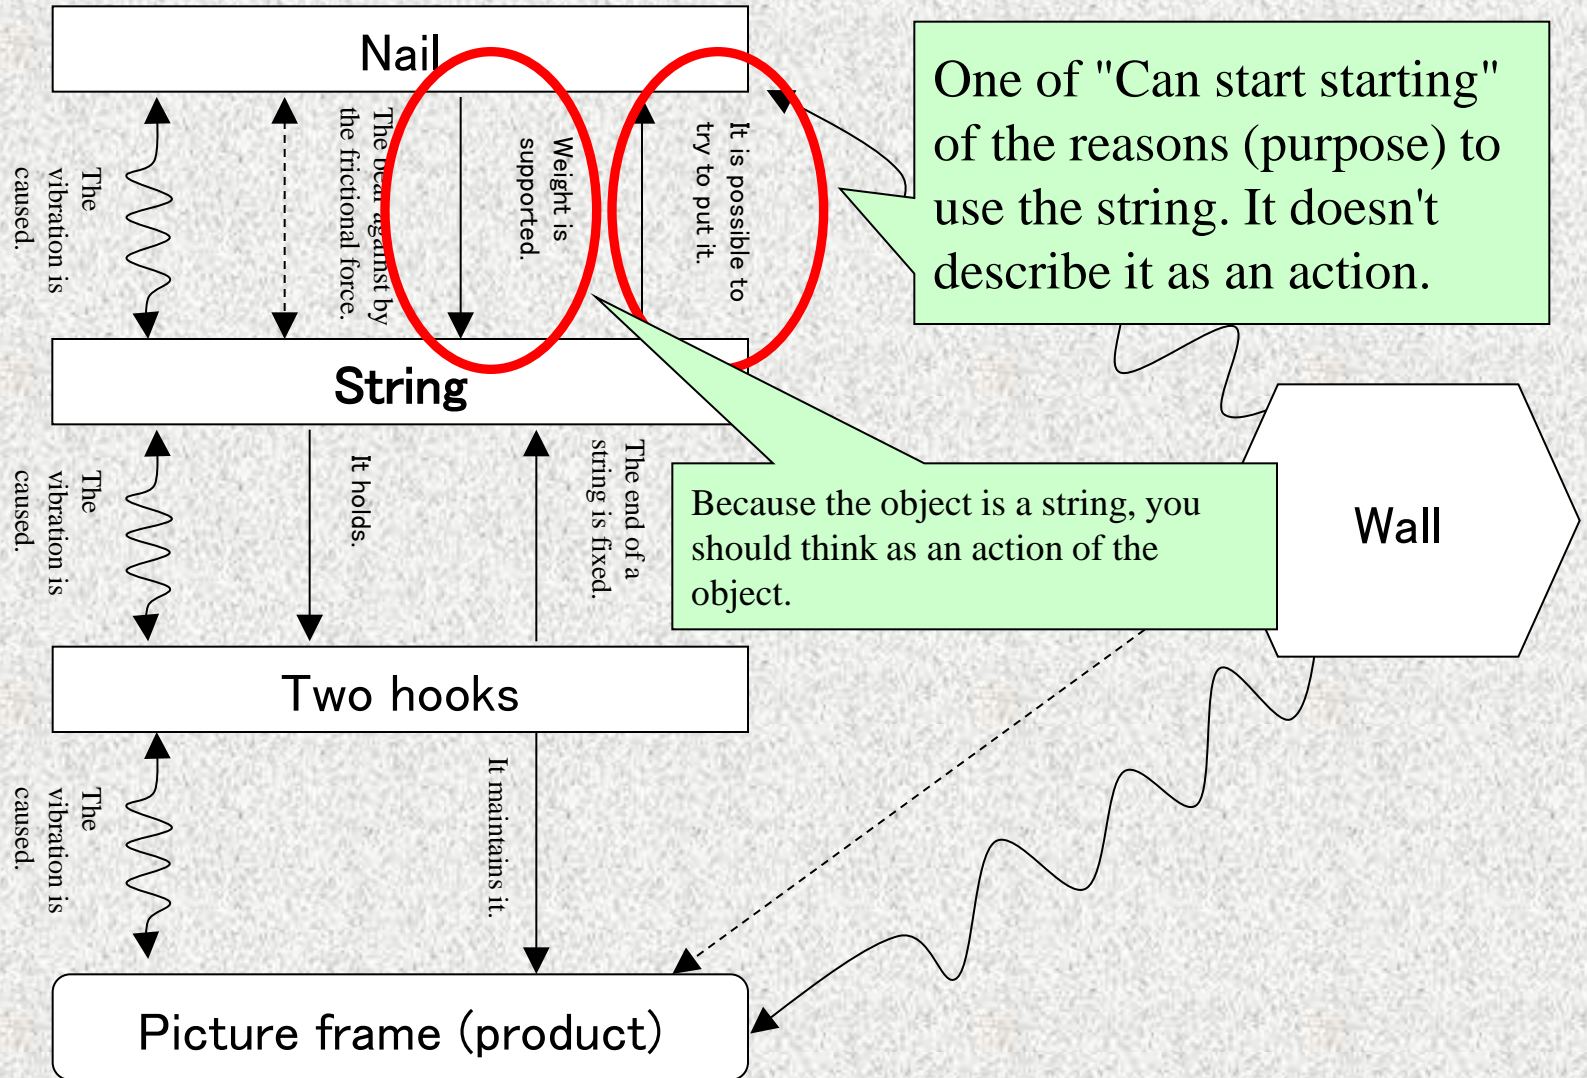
Nail

The vibration is caused.

The bear against by the frictional force.

Weight is supported.

It is possible to try to put it.

One of "Can start starting" of the reasons (purpose) to use the string. It doesn't describe it as an action.

String

The vibration is caused.

It holds.

The end of a string is fixed.

Because the object is a string, you should think as an action of the object.

Wall

Two hooks

The vibration is caused.

It maintains it.

Picture frame (product)